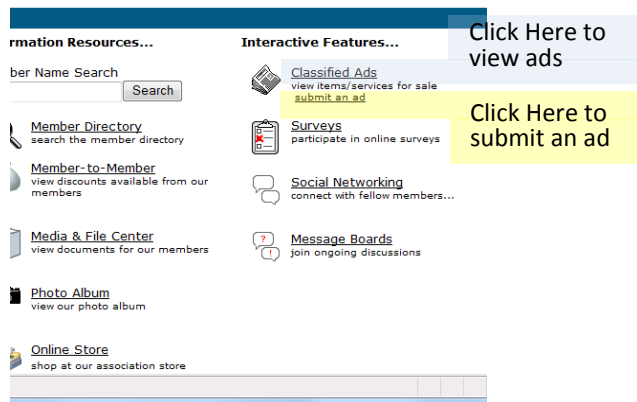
rmation Resources...

ber Name Search

Search

Member Directory
search the member directory

Member-to-Member
view discounts available from our members

Media & File Center
view documents for our members

Photo Album
view our photo album

Online Store
shop at our association store

Interactive Features...

Classified Ads
view items/services for sale
submit an ad

Surveys
participate in online surveys

Social Networking
connect with fellow members...

Message Boards
join ongoing discussions

Click Here to view ads

Click Here to submit an ad